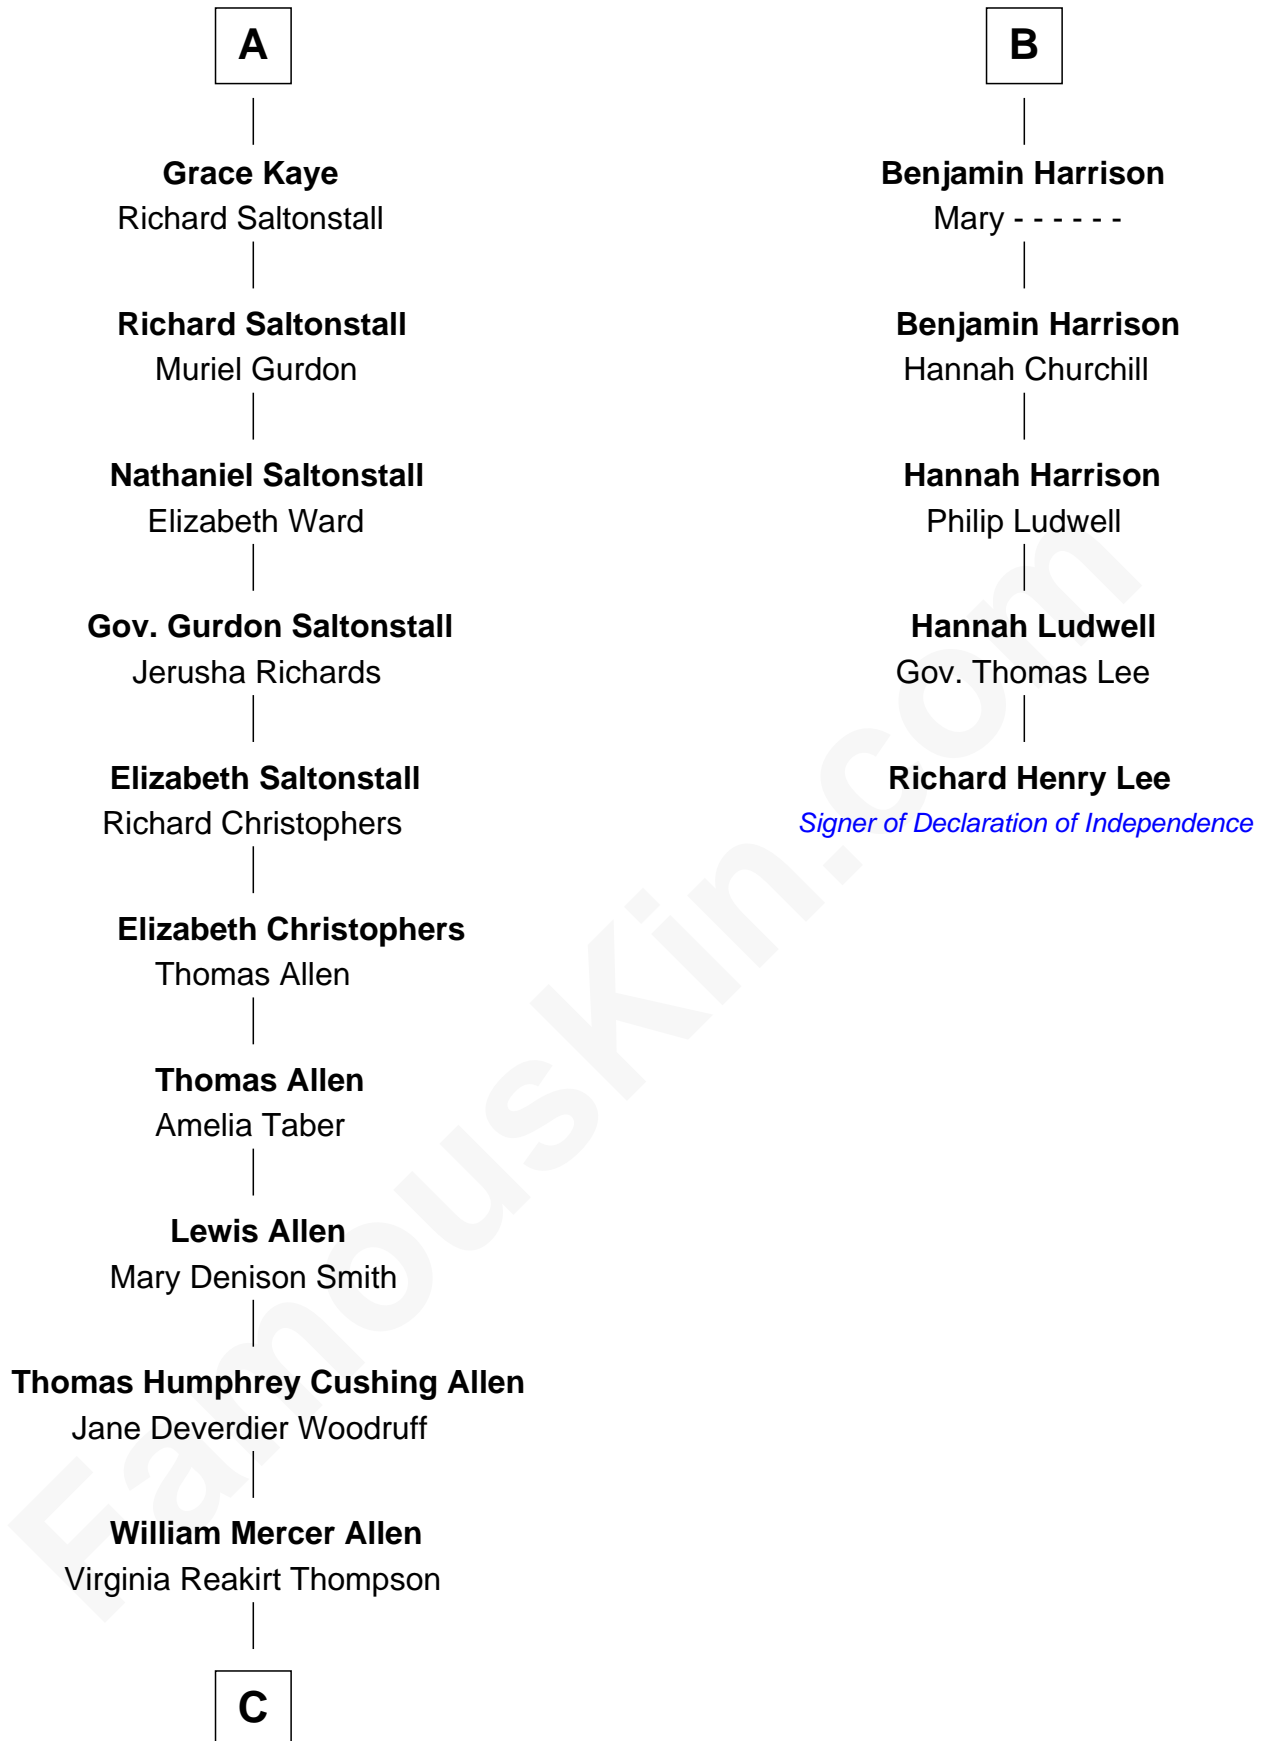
A

Grace Kaye
Richard Saltonstall

Richard Saltonstall
Muriel Gurdon

Nathaniel Saltonstall
Elizabeth Ward

Gov. Gurdon Saltonstall
Jerusha Richards

Elizabeth Saltonstall
Richard Christophers

Elizabeth Christophers
Thomas Allen

Thomas Allen
Amelia Taber

Lewis Allen
Mary Denison Smith

Thomas Humphrey Cushing Allen
Jane Deverdier Woodruff

William Mercer Allen
Virginia Reakirt Thompson

C

B

Benjamin Harrison
Mary - - - - - -

Benjamin Harrison
Hannah Churchill

Hannah Harrison
Philip Ludwell

Hannah Ludwell
Gov. Thomas Lee

Richard Henry Lee
Signer of Declaration of Independence

FamousKin.com